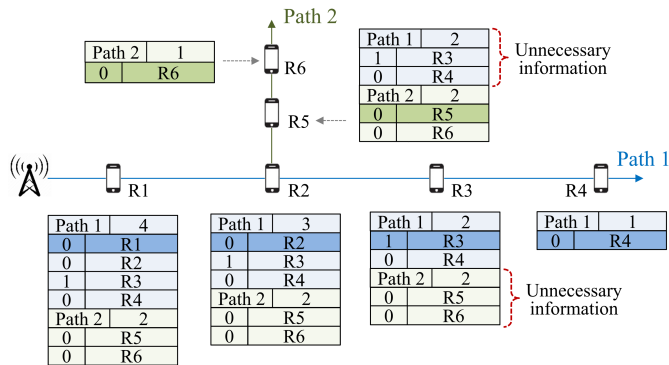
Path 2

| Path 2 | 1 |
|---|---|
| 0 | R6 |

R6

| Path 1 | 2 |
|---|---|
| 1 | R3 |
| 0 | R4 |
| Path 2 | 2 |
| 0 | R5 |
| 0 | R6 |

Unnecessary information

R5

Path 1

R1 R2 R3 R4

| Path 1 | 4 |
|---|---|
| 0 | R1 |
| 0 | R2 |
| 1 | R3 |
| 0 | R4 |
| Path 2 | 2 |
| 0 | R5 |
| 0 | R6 |

| Path 1 | 3 |
|---|---|
| 0 | R2 |
| 1 | R3 |
| 0 | R4 |
| Path 2 | 2 |
| 0 | R5 |
| 0 | R6 |

| Path 1 | 2 |
|---|---|
| 1 | R3 |
| 0 | R4 |
| Path 2 | 2 |
| 0 | R5 |
| 0 | R6 |

Unnecessary information

| Path 1 | 1 |
|---|---|
| 0 | R4 |